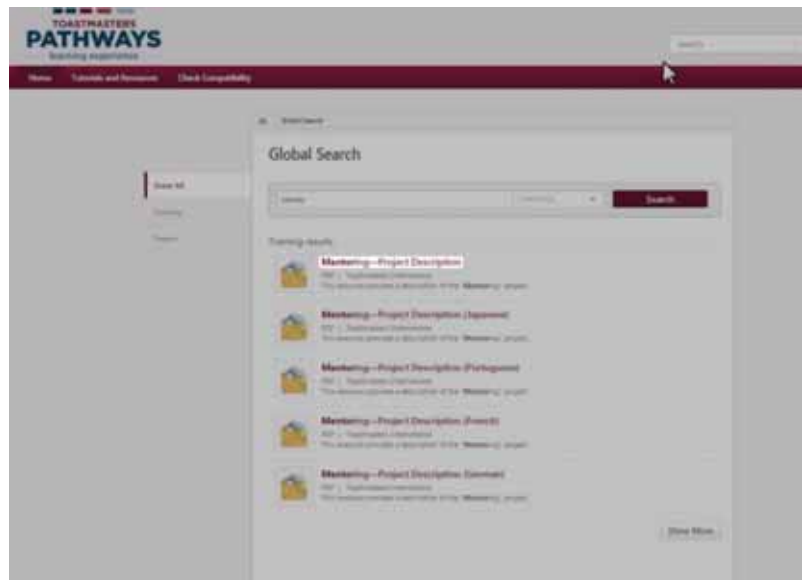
TOASTMASTERS
PATHWAYS
learning experience

Search

Home Tutorials and Resources Check Compatibility

Global Search

Show All
Training
Report

mentor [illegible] Search

Training results

Mentoring – Project Description
PDF | Toastmasters International
This resource provides a description of the Mentoring project.

Mentoring – Project Description (Japanese)
PDF | Toastmasters International
This resource provides a description of the Mentoring project.

Mentoring – Project Description (Portuguese)
PDF | Toastmasters International
This resource provides a description of the Mentoring project.

Mentoring – Project Description (French)
PDF | Toastmasters International
This resource provides a description of the Mentoring project.

Mentoring – Project Description (German)
PDF | Toastmasters International
This resource provides a description of the Mentoring project.

Show More